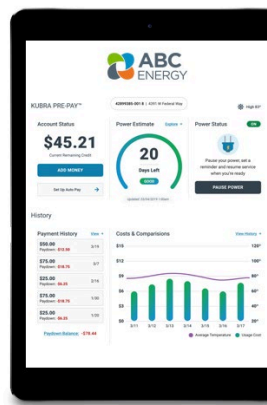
ABC ENERGY

KUBRA PRE-PAY™

42999585-001 B | 4261 W Federal Way

High 85°

Account Status

$45.21

Current Remaining Credit

ADD MONEY

Set Up Auto Pay

Power Estimate

Explore

20

Days Left

GOOD

Updated: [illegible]

Power Status

ON

Pause your power, set a reminder and resume service when you're ready

PAUSE POWER

History

Payment History

View

$50.00 Paydown: $12.50 3/14

$75.00 Paydown: $18.75 3/7

$25.00 Paydown: $6.25 3/14

$75.00 Paydown: $18.75 1/30

$25.00 Paydown: $6.25 1/30

Paydown Balance: $78.44

Costs & Comparisons

View History

$15

$12

$9

$6

$3

120°

100°

80°

60°

40°

20°

3/11 3/12 3/13 3/14 3/15 3/16 3/17

Average Temperature

Usage Cost